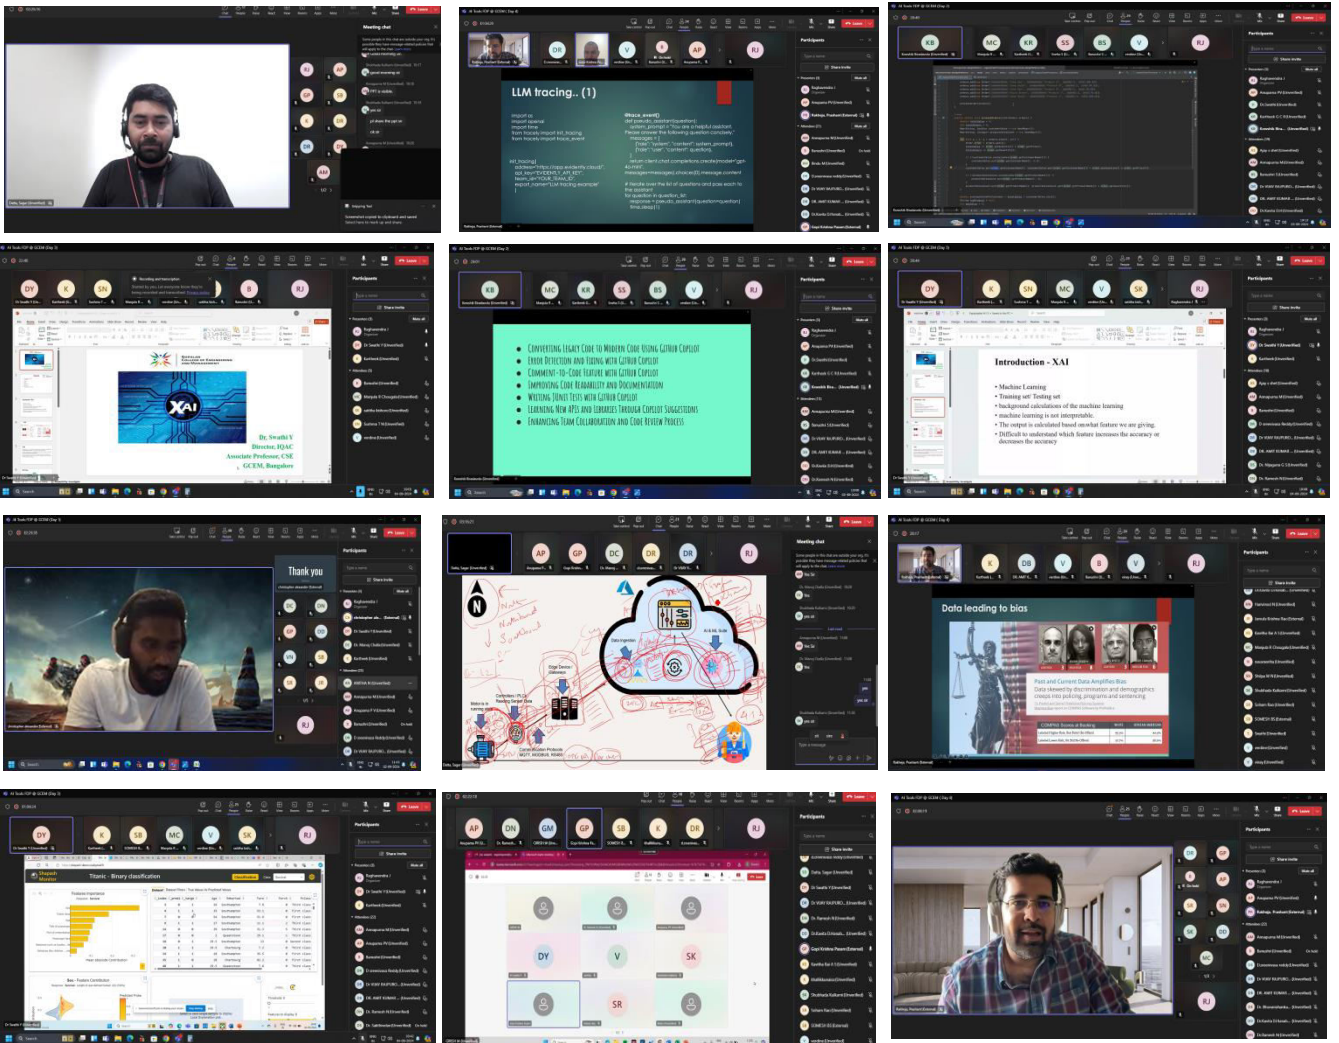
Meeting chat

LLM tracing.. (1)

Participants

Converting Legacy Code to Modern Code Using GitHub Copilot
Error Detection and Fixing with GitHub Copilot
Comment-to-Code Feature with GitHub Copilot
Improving Code Readability and Documentation
Writing JUnit Tests with GitHub Copilot
Learning New APIs and Libraries Through Copilot Suggestions
Enhancing Team Collaboration and Code Review Process

XAI

Dr. Swathi Y
Director, IQAC
Associate Professor, CSE
GCEM, Bangalore

Introduction - XAI

• Machine Learning
• Training set/ Testing set
• background calculations of the machine learning
• machine learning is not interpretable.
• The output is calculated based on what feature we are giving.
• Difficult to understand which feature increases the accuracy or decreases the accuracy

Thank you

Data leading to bias

Past and Current Data Amplifies Bias

Titanic - Binary classification

Participants